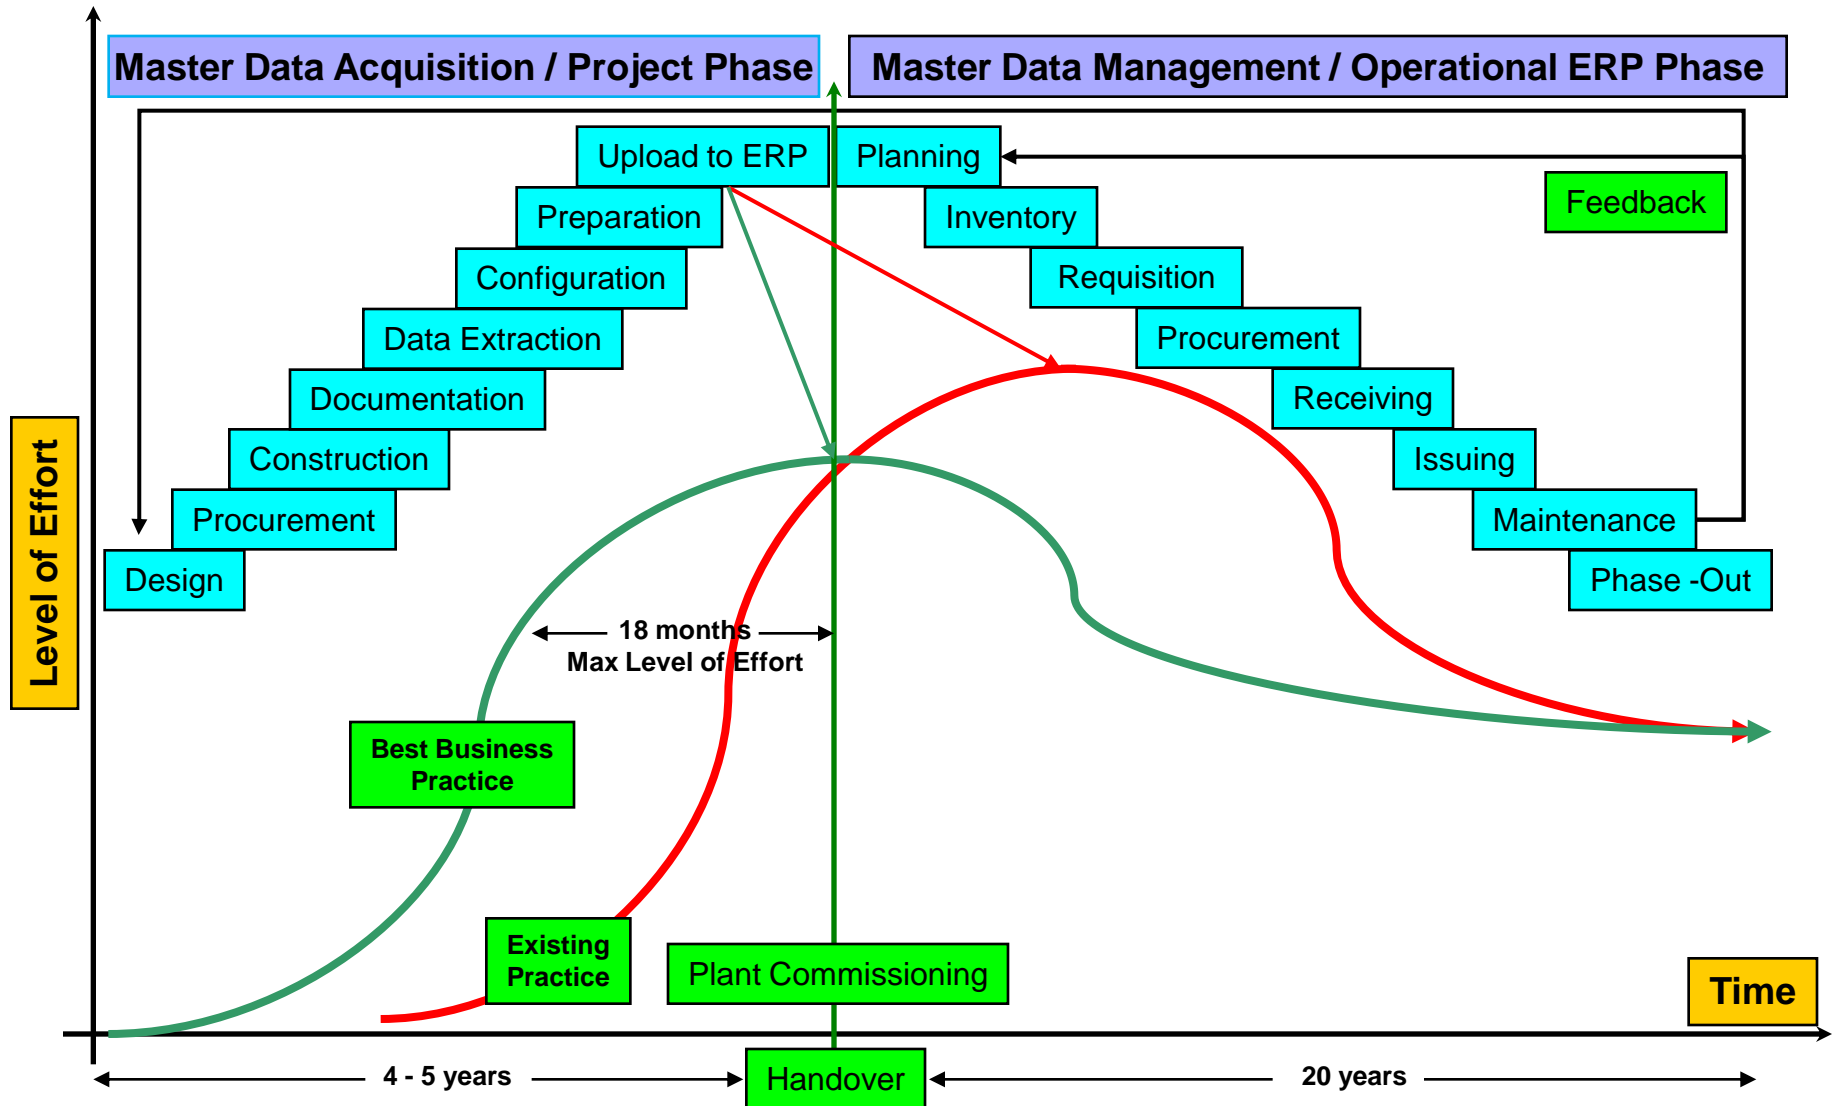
Master Data Acquisition / Project Phase

Master Data Management / Operational ERP Phase

Level of Effort

Upload to ERP

Preparation

Configuration

Data Extraction

Documentation

Construction

Procurement

Design

Planning

Inventory

Requisition

Procurement

Receiving

Issuing

Maintenance

Phase -Out

Feedback

18 months
Max Level of Effort

Best Business Practice

Existing Practice

Plant Commissioning

Time

4 - 5 years

Handover

20 years